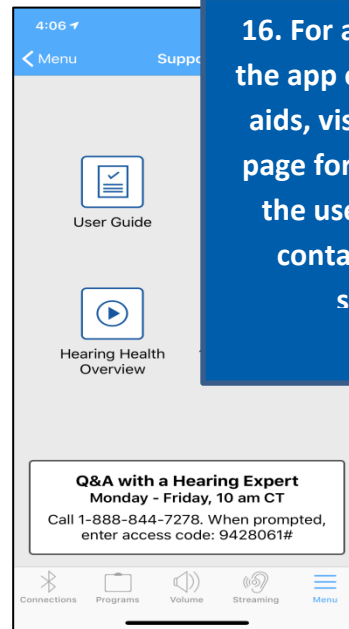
4:06

< Menu

Suppo

16. For a

the app

aids, vis

page for

the use

conta

s

User Guide

Hearing Health Overview

Q&A with a Hearing Expert
Monday - Friday, 10 am CT
Call 1-888-844-7278. When prompted, enter access code: 9428061#

Connections Programs Volume Streaming Menu